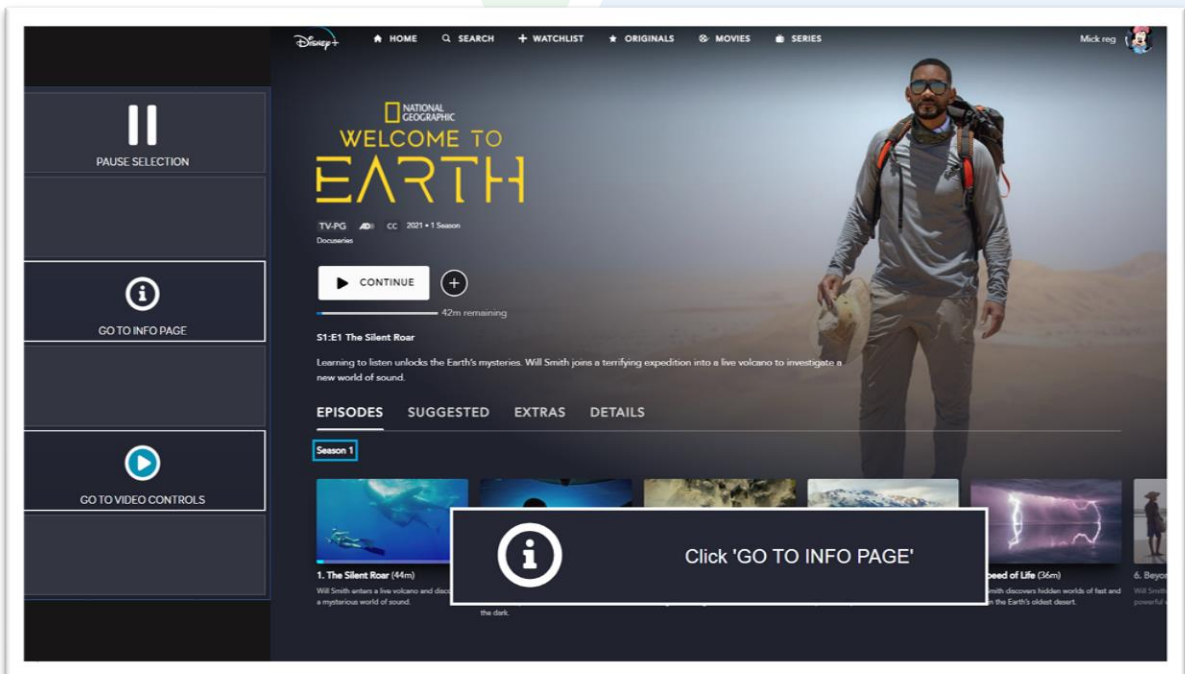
PAUSE SELECTION

GO TO INFO PAGE

GO TO VIDEO CONTROLS

Disney+ HOME SEARCH + WATCHLIST ORIGINALS MOVIES SERIES Mick reg

NATIONAL GEOGRAPHIC
WELCOME TO
EARTH

TV-PG AD CC 2021 • 1 Season
Docuseries

CONTINUE +

42m remaining

S1:E1 The Silent Roar

Learning to listen unlocks the Earth's mysteries. Will Smith joins a terrifying expedition into a live volcano to investigate a new world of sound.

EPISODES SUGGESTED EXTRAS DETAILS

Season 1

1. The Silent Roar (44m)
Will Smith enters a live volcano and disco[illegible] a mysterious world of sound.

the dark.

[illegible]peed of Life (36m)
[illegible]ith discovers hidden worlds of fast and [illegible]n the Earth's oldest desert.

6. Beyo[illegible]
Will Smith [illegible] powerful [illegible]

Click 'GO TO INFO PAGE'